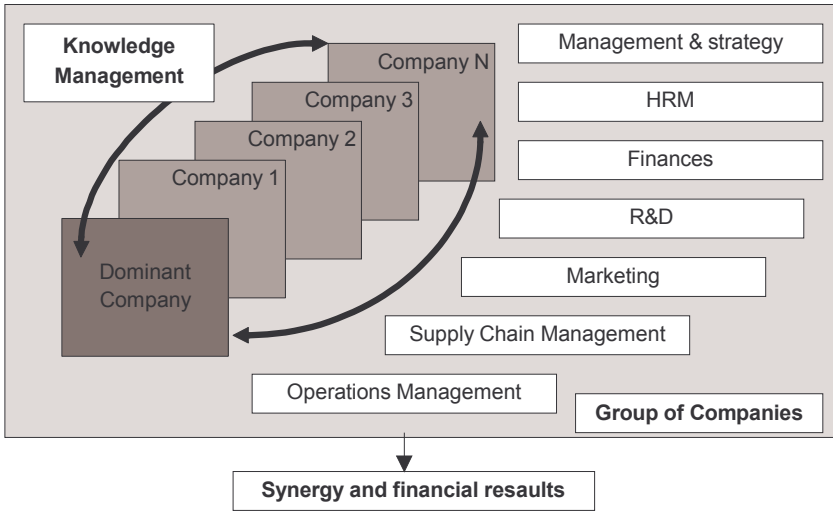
Knowledge Management

Company N

Company 3

Company 2

Company 1

Dominant Company

Management & strategy

HRM

Finances

R&D

Marketing

Supply Chain Management

Operations Management

Group of Companies

Synergy and financial resaults